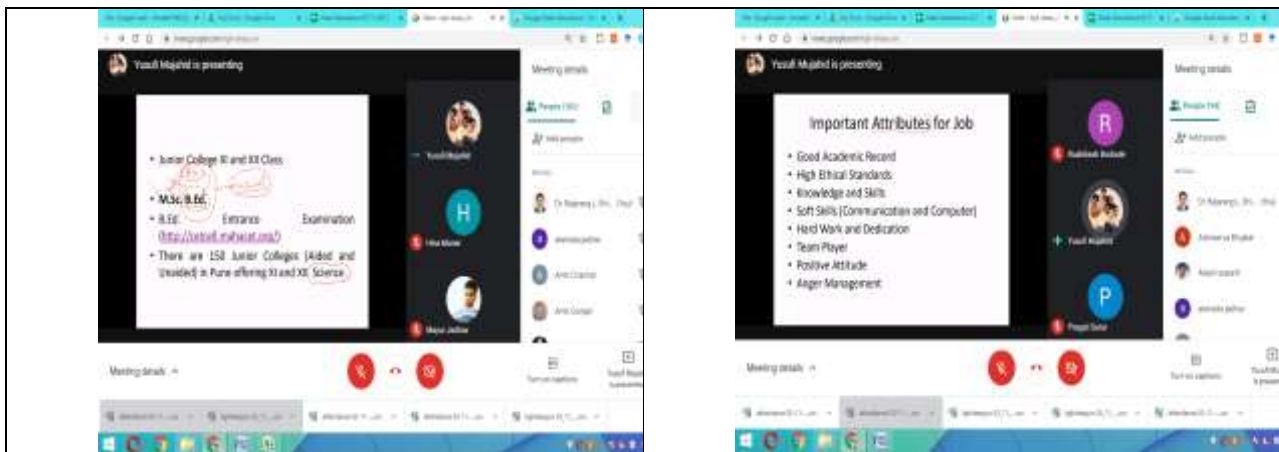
Yusuf Mujahid is presenting

Meeting details

People (30)

Add people

- Junior College XI and XII Class
- M.Sc. B.Ed.
- B.Ed. Entrance Examination (http://cetcell.mahacet.org/)
- There are 150 Junior Colleges (Aided and Unaided) in Pune offering XI and XII Science

Yusuf Mujahid

H

Hina Momin

Mayur Jadhav

Meeting details

Turn on captions

Yusuf Mujahid is presenting

Yusuf Majahid is presenting

Meeting details

People (34)

Add people

Important Attributes for Job

- Good Academic Record
- High Ethical Standards
- Knowledge and Skills
- Soft Skills (Communication and Computer)
- Hard Work and Dedication
- Team Player
- Positive Attitude
- Anger Management

R

Rushikesh Borkade

Yusuf Mujahid

P

Pragati Dalvi

Meeting details

Turn on captions